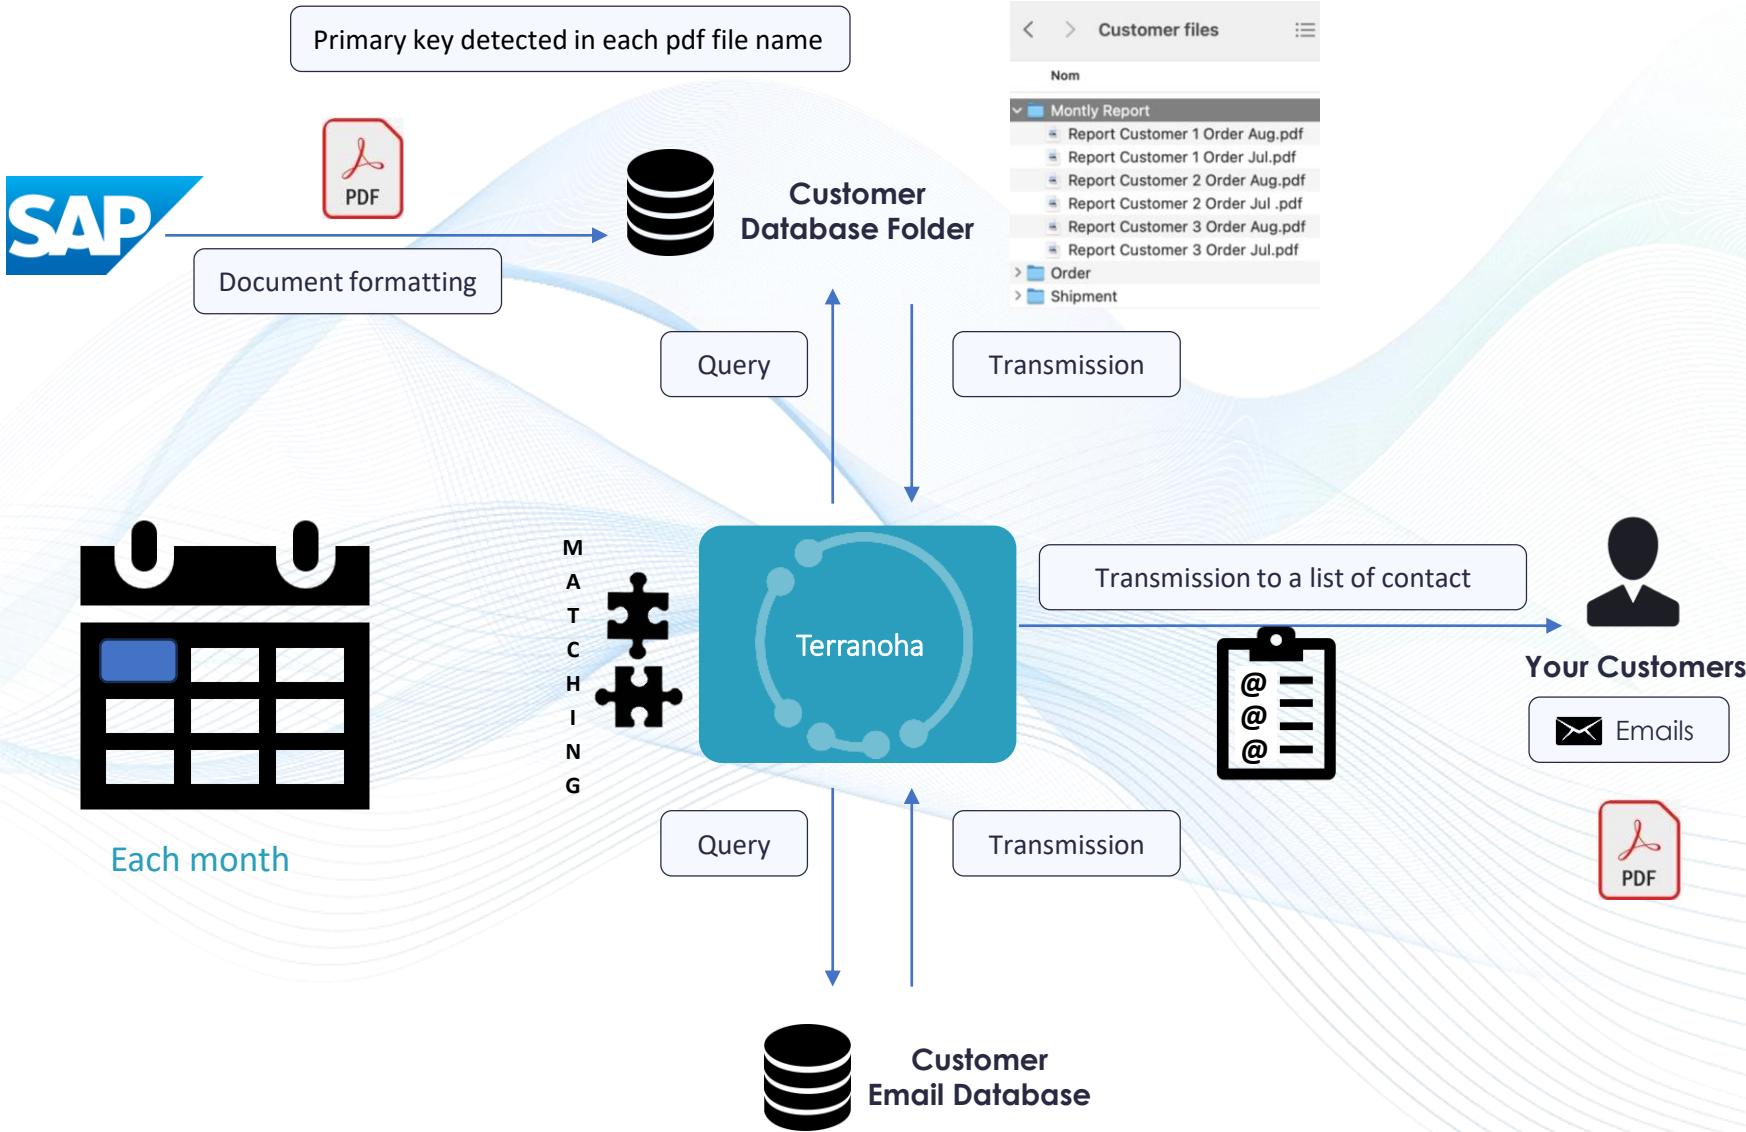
Primary key detected in each pdf file name

Customer files

Nom

Montly Report
Report Customer 1 Order Aug.pdf
Report Customer 1 Order Jul.pdf
Report Customer 2 Order Aug.pdf
Report Customer 2 Order Jul .pdf
Report Customer 3 Order Aug.pdf
Report Customer 3 Order Jul.pdf
Order
Shipment

SAP

PDF

Customer Database Folder

Document formatting

Query

Transmission

M
A
T
C
H
I
N
G

Terranoha

Transmission to a list of contact

@
@
@

Your Customers

Emails

PDF

Each month

Query

Transmission

Customer Email Database